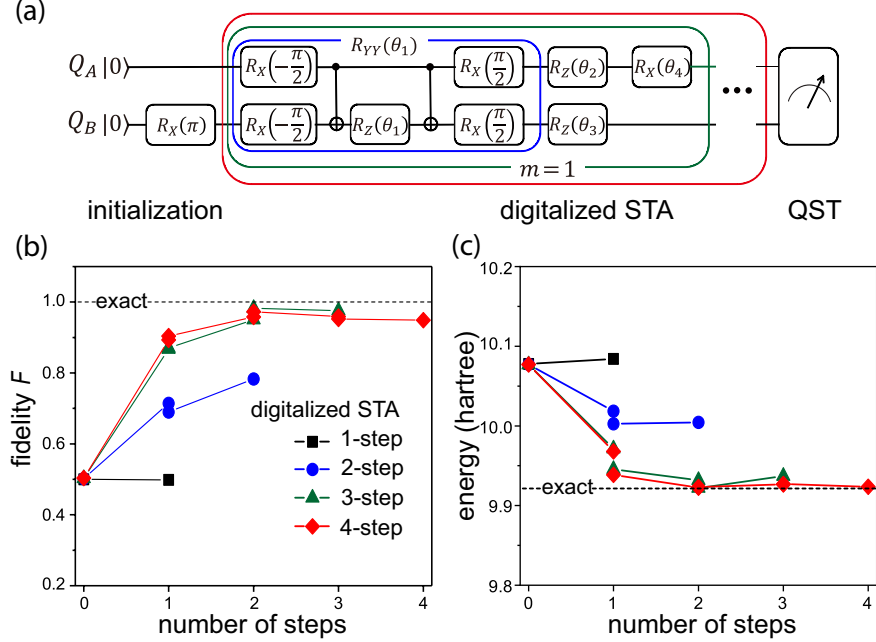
(a)

$Q_A\,|0\rangle$

$Q_B\,|0\rangle$

$R_X(\pi)$

$R_{YY}(\theta_1)$

$R_X\left(-\frac{\pi}{2}\right)$

$R_X\left(-\frac{\pi}{2}\right)$

$R_Z(\theta_1)$

$R_X\left(\frac{\pi}{2}\right)$

$R_X\left(\frac{\pi}{2}\right)$

$R_Z(\theta_2)$

$R_Z(\theta_3)$

$R_X(\theta_4)$

$m=1$

•••

initialization

digitalized STA

QST

(b)

exact

fidelity $F$

digitalized STA

1-step

2-step

3-step

4-step

1.0

0.8

0.6

0.4

0.2

0 1 2 3 4

number of steps

(c)

10.2

10.1

10.0

9.9

9.8

energy (hartree)

exact

0 1 2 3 4

number of steps